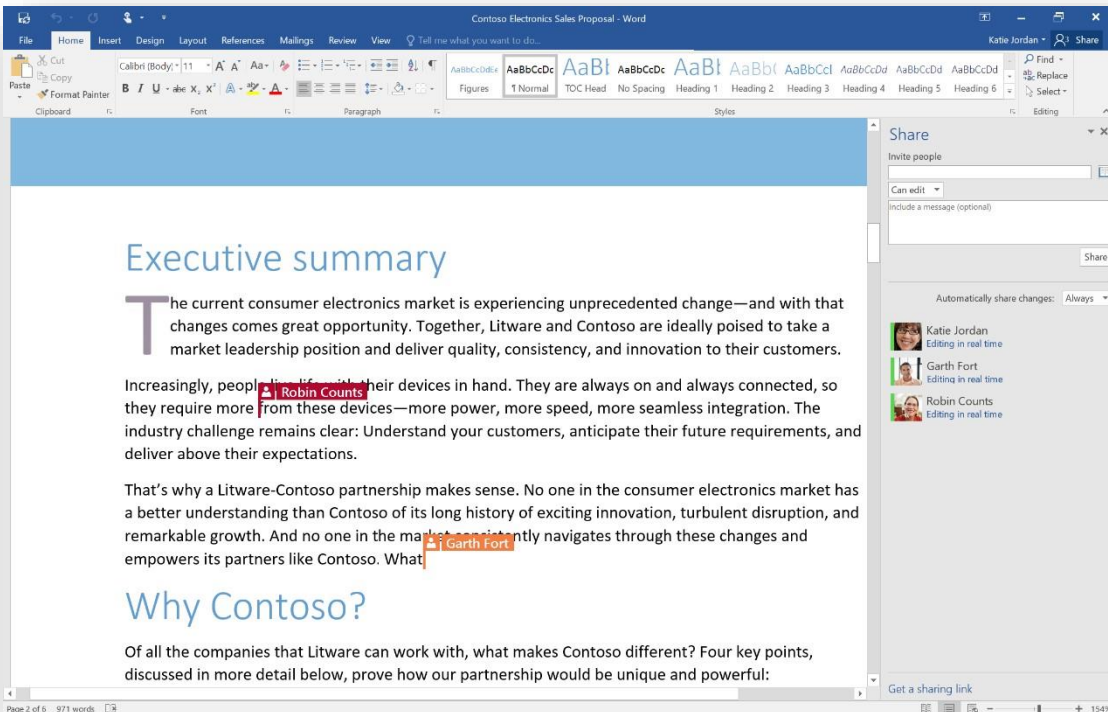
Contoso Electronics Sales Proposal - Word

File Home Insert Design Layout References Mailings Review View Tell me what you want to do...

Katie Jordan Share

Cut
Copy
Paste
Format Painter
Clipboard

Calibri (Body) 11
B I U abc $x_2$ $x^2$ A
Font

Paragraph

AaBbCcDdEe Figures
AaBbCcDc 1 Normal
AaBl TOC Head
AaBbCcDc No Spacing
AaBl Heading 1
AaBb( Heading 2
AaBbCcl Heading 3
AaBbCcDd Heading 4
AaBbCcDd Heading 5
AaBbCcDd Heading 6
Styles

Find
Replace
Select
Editing

Executive summary

The current consumer electronics market is experiencing unprecedented change—and with that changes comes great opportunity. Together, Litware and Contoso are ideally poised to take a market leadership position and deliver quality, consistency, and innovation to their customers.

Increasingly, peopl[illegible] their devices in hand. They are always on and always connected, so they require more from these devices—more power, more speed, more seamless integration. The industry challenge remains clear: Understand your customers, anticipate their future requirements, and deliver above their expectations.

Robin Counts

That's why a Litware-Contoso partnership makes sense. No one in the consumer electronics market has a better understanding than Contoso of its long history of exciting innovation, turbulent disruption, and remarkable growth. And no one in the ma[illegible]ntly navigates through these changes and empowers its partners like Contoso. What

Garth Fort

Why Contoso?

Of all the companies that Litware can work with, what makes Contoso different? Four key points, discussed in more detail below, prove how our partnership would be unique and powerful:

Share
Invite people
Can edit
Include a message (optional)
Share
Automatically share changes: Always
Katie Jordan
Editing in real time
Garth Fort
Editing in real time
Robin Counts
Editing in real time
Get a sharing link

Page 2 of 6 971 words